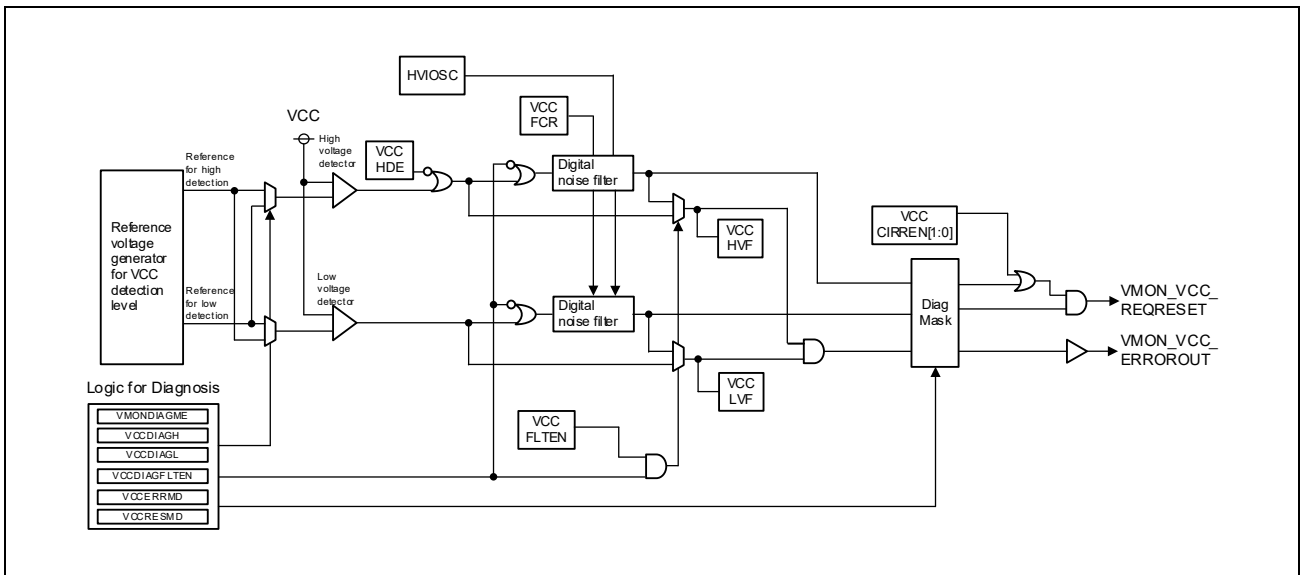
HVIOSC

VCC FCR

VCC

High voltage detector

VCC HDE

Reference for high detection

Reference voltage generator for VCC detection level

Reference for low detection

Low voltage detector

Digital noise filter

Digital noise filter

VCC HVF

VCC LVF

VCC CIRREN[1:0]

Diag Mask

VMON_VCC_ REQRESET

VMON_VCC_ ERROROUT

Logic for Diagnosis

VMONDIAGME

VCCDIAGH

VCCDIAGL

VCCDIAGFLTEN

VCCERRMD

VCCRESMD

VCC FLTEN